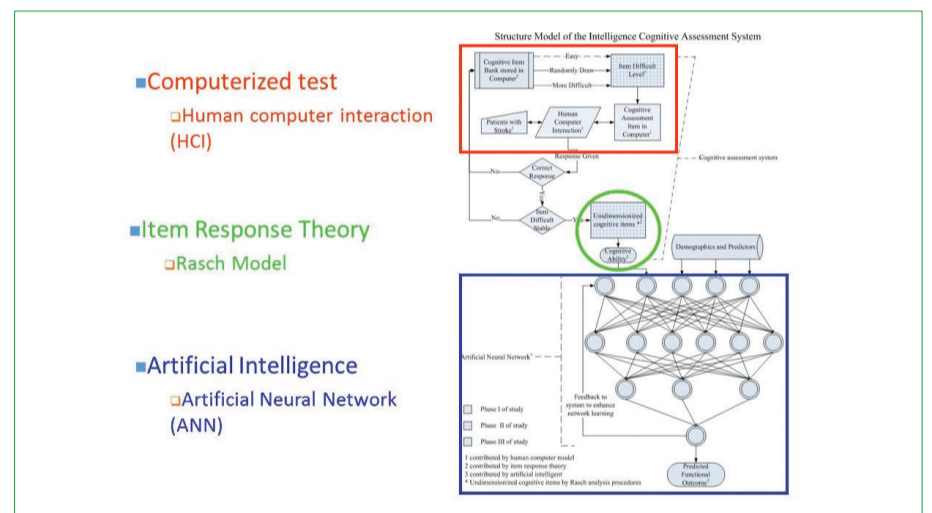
■Computerized test

❑Human computer interaction (HCI)

■Item Response Theory

❑Rasch Model

■Artificial Intelligence

❑Artificial Neural Network (ANN)

Structure Model of the Intelligence Cognitive Assessment System

Cognitive Item Bank stored in Computer¹

Easy

Randomly Draw

More Difficult

Item Difficult Level²

Patients with Stroke¹

Human Computer Interaction¹

Cognitive Assessment Item in Computer¹

Response Given

Cognitive assessment system

Correct Response

No

Yes

No

Item Difficult Stable

Yes

Unidimensionized cognitive items *

Cognitive Ability²

Demographics and Predictors

Artificial Neural Network³

Feedback to system to enhance network learning

Phase I of study

Phase II of study

Phase III of study

1 contributed by human computer model
2 contributed by item response theory
3 contributed by artificial intelligent
* Unidimensionized cognitive items by Rasch analysis procedures

Predicted Functional Outcome³